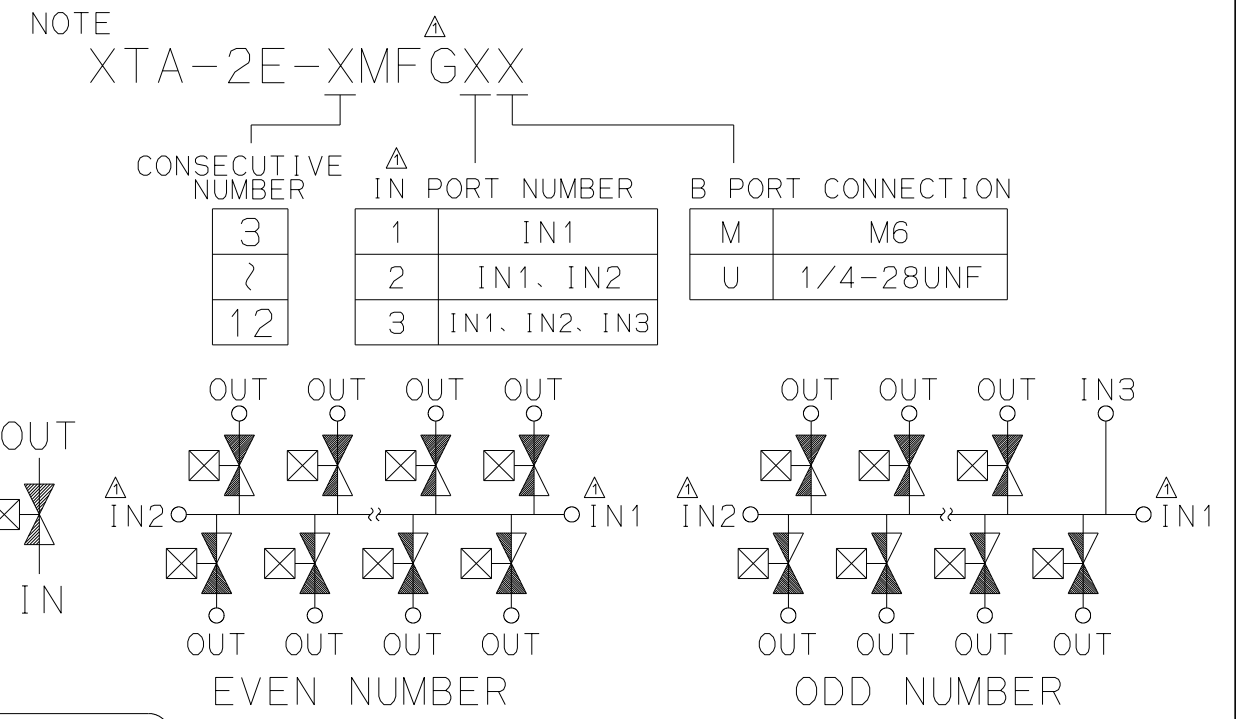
NOTE

1

XTA-2E-XMFGXX

CONSECUTIVE NUMBER

| 3 |
|---|
| ~ |
| 12 |

1

IN PORT NUMBER

| 1 | IN1 |
|---|---|
| 2 | IN1、IN2 |
| 3 | IN1、IN2、IN3 |

B PORT CONNECTION

| M | M6 |
|---|---|
| U | 1/4-28UNF |

OUT

IN

OUT OUT OUT OUT

1 IN2

1 IN1

OUT OUT OUT OUT

EVEN NUMBER

OUT OUT OUT IN3

1 IN2

1 IN1

OUT OUT OUT OUT

ODD NUMBER